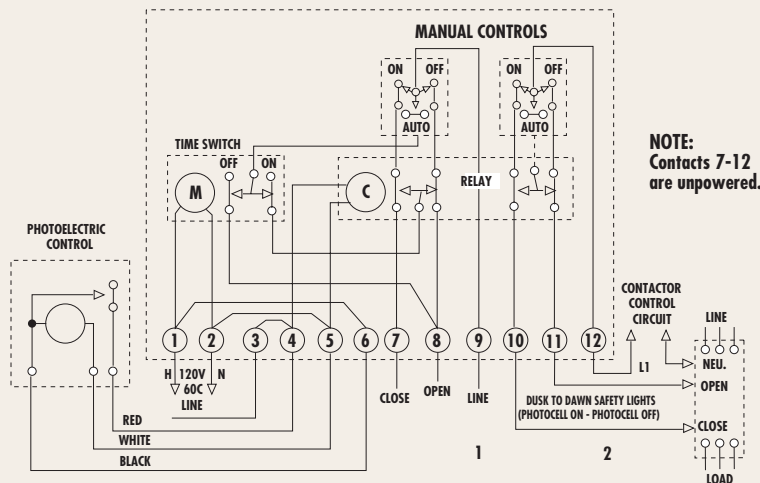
MANUAL CONTROLS

ON OFF
AUTO

ON OFF
AUTO

TIME SWITCH
OFF ON
M
C
RELAY

NOTE:
Contacts 7-12 are unpowered.

PHOTOELECTRIC CONTROL

1 2 3 4 5 6 7 8 9 10 11 12

H 120V 60C N
LINE

CLOSE OPEN LINE

CONTACTOR CONTROL CIRCUIT
L1

LINE
NEU.
OPEN
CLOSE
LOAD

DUSK TO DAWN SAFETY LIGHTS (PHOTOCELL ON - PHOTOCELL OFF)

RED
WHITE
BLACK

1 2